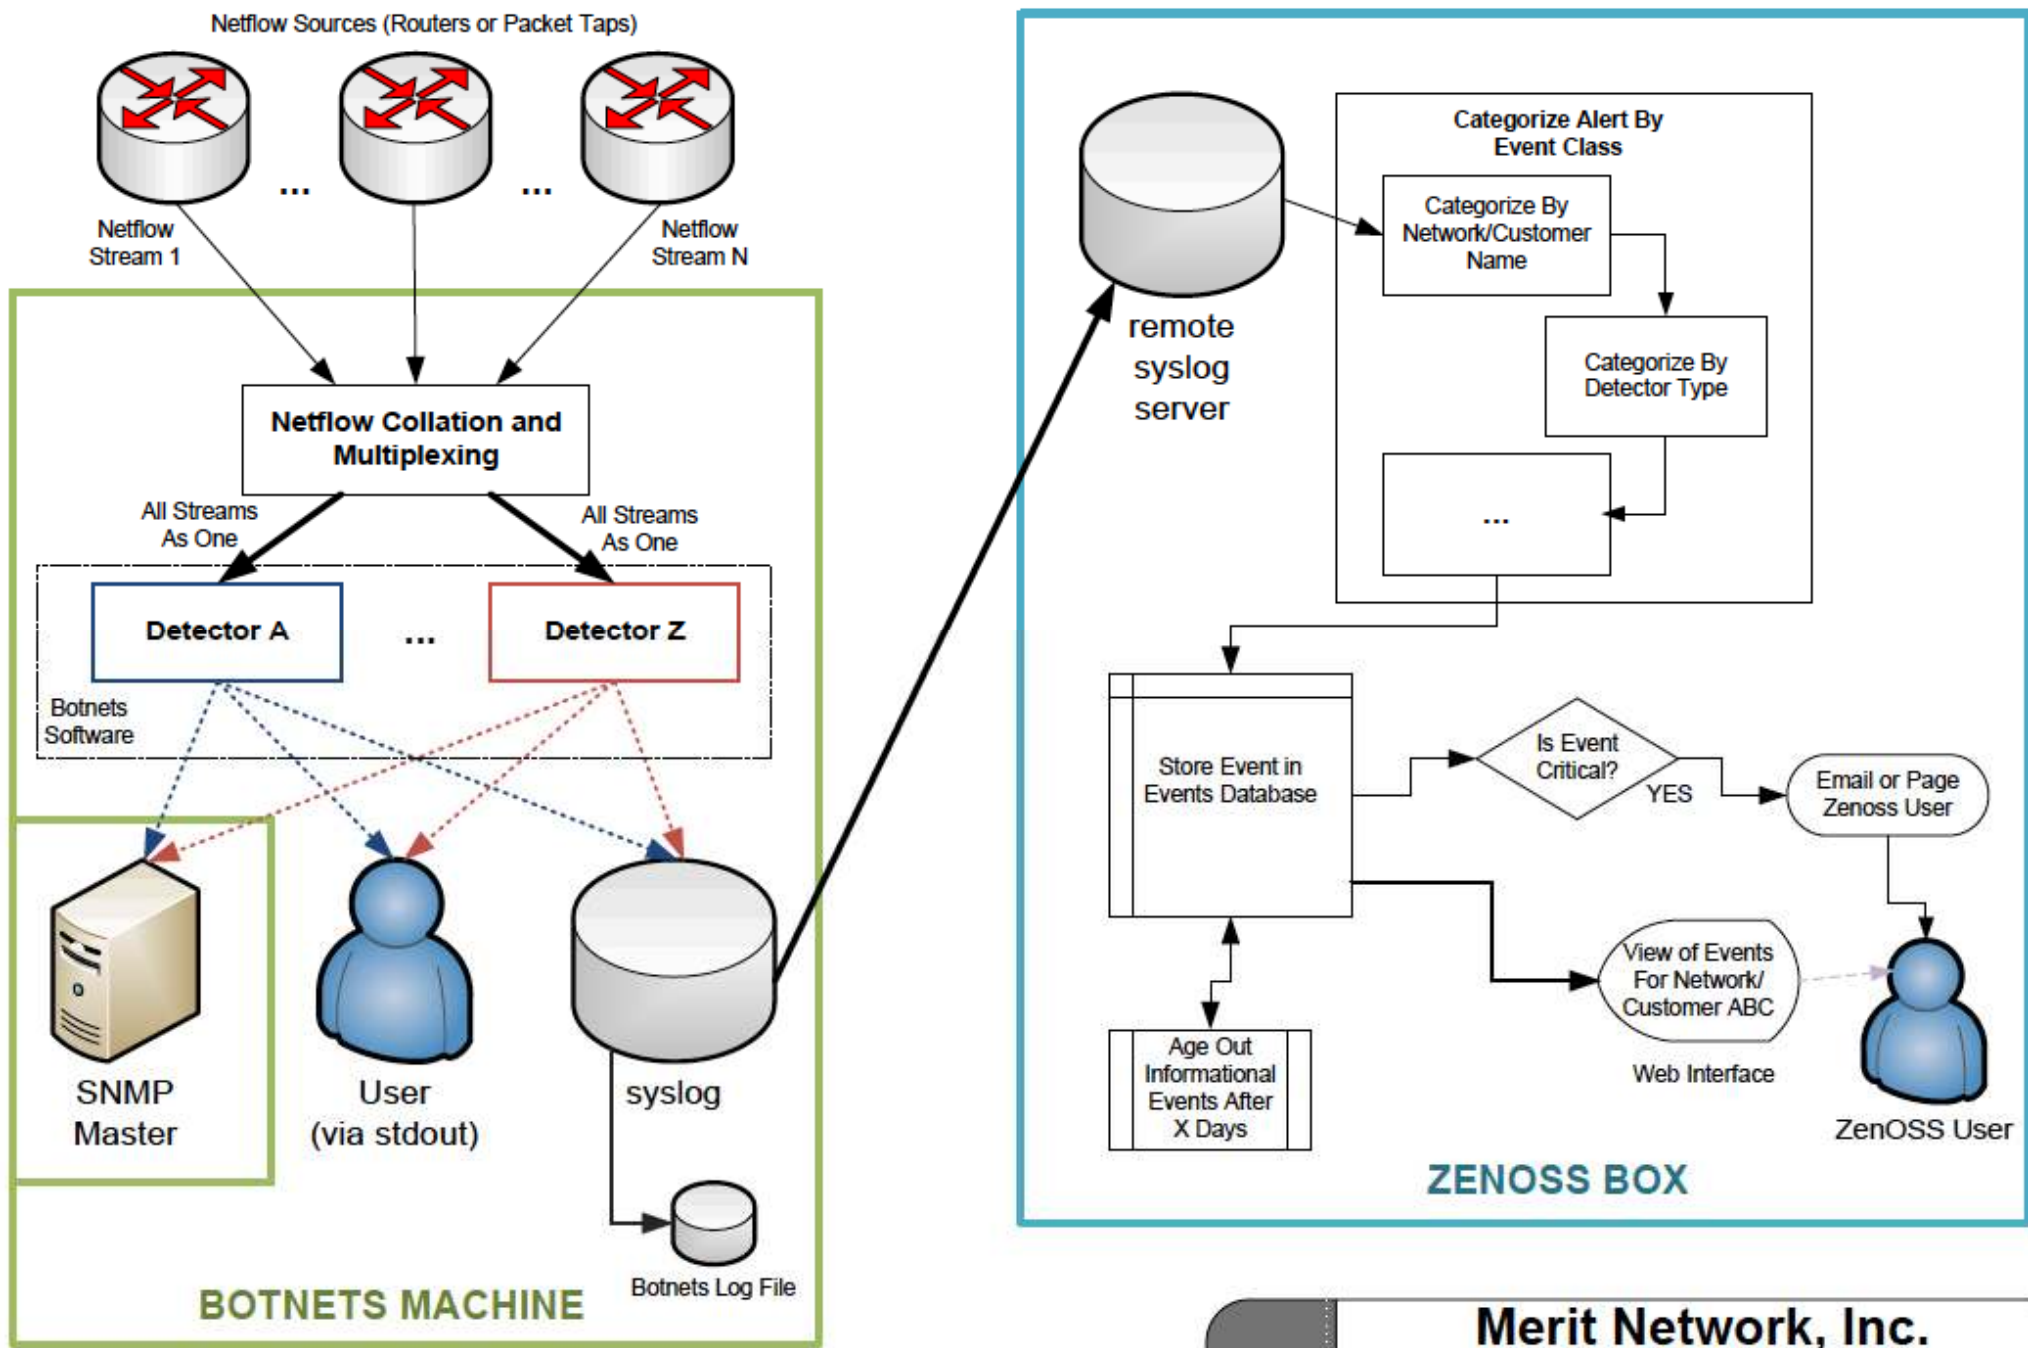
Netflow Sources (Routers or Packet Taps)

...

...

Netflow Stream 1

Netflow Stream N

Netflow Collation and Multiplexing

All Streams As One

All Streams As One

Detector A

...

Detector Z

Botnets Software

SNMP Master

User (via stdout)

syslog

Botnets Log File

BOTNETS MACHINE

remote syslog server

Categorize Alert By Event Class

Categorize By Network/Customer Name

Categorize By Detector Type

...

Store Event in Events Database

Is Event Critical?

YES

Email or Page Zenoss User

Age Out Informational Events After X Days

View of Events For Network/ Customer ABC

Web Interface

ZenOSS User

ZENOSS BOX

Merit Network, Inc.